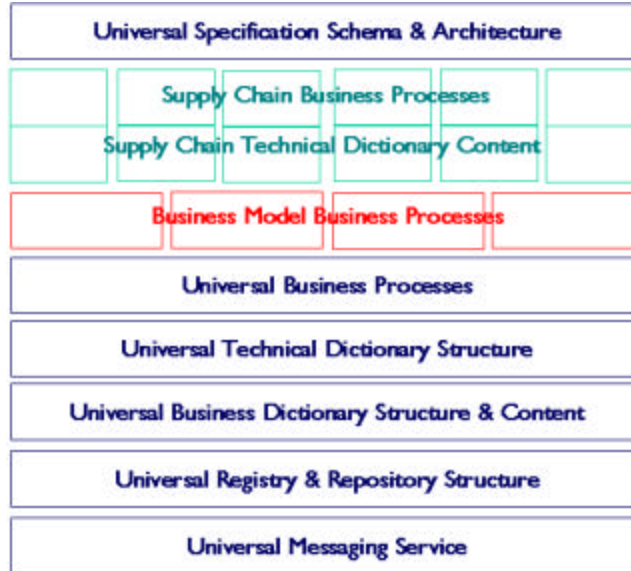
Universal Specification Schema & Architecture

Supply Chain Business Processes

Supply Chain Technical Dictionary Content

Business Model Business Processes

Universal Business Processes

Universal Technical Dictionary Structure

Universal Business Dictionary Structure & Content

Universal Registry & Repository Structure

Universal Messaging Service